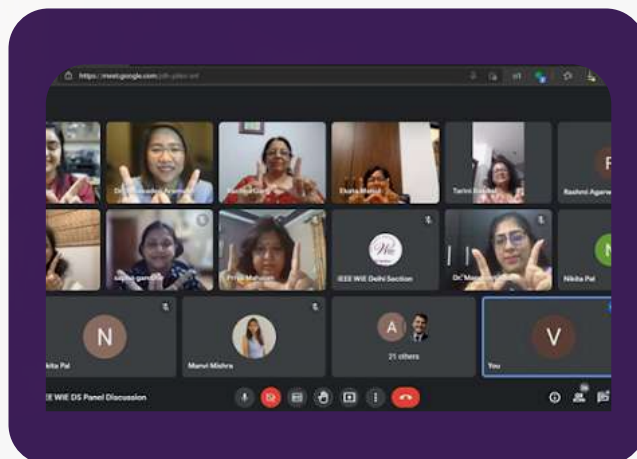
https://meet.google.com/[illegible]

Dr. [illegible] Arumugam

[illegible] Garg

Ekata Manna

Tarini Bandhu

Rashmi Agarwal

R

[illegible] gandhi

Priya Mahajan

IEEE WIE Delhi Section

Dr. Ma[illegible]

Nikita Pal

N

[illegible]ita Pal

N

Manvi Mishra

A

21 others

V

You

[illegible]EE WIE DS Panel Discussion